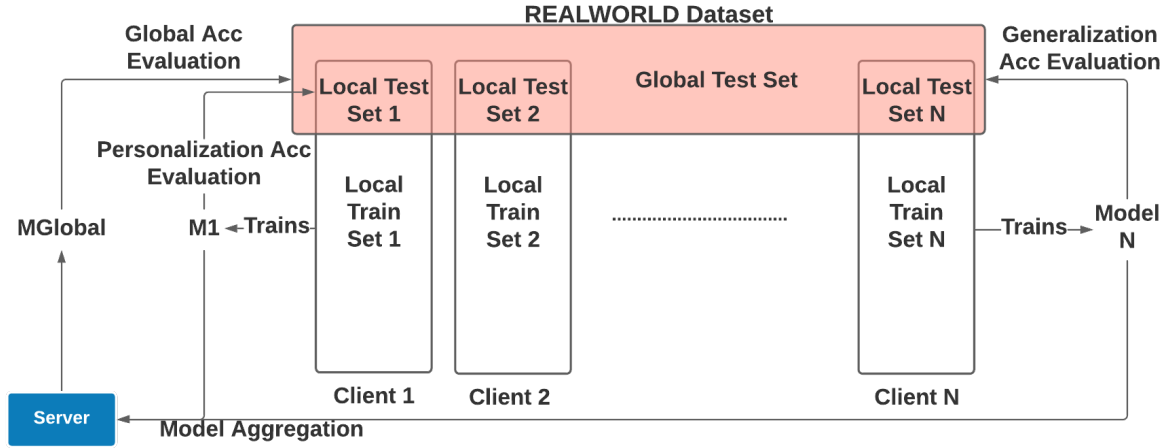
REALWORLD Dataset

Global Acc Evaluation

Generalization Acc Evaluation

Global Test Set

Local Test Set 1

Local Test Set 2

Local Test Set N

Personalization Acc Evaluation

MGlobal

M1

Trains

Local Train Set 1

Local Train Set 2

..............................

Local Train Set N

Trains

Model N

Client 1

Client 2

Client N

Server

Model Aggregation